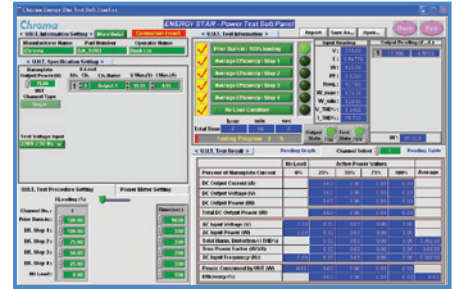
Chroma Energy Star Test Soft Panel

Chroma

ENERGY STAR - Power Test Soft Panel

Report | Save As... | Open... | Run | Exit

U.U.T. Information Setting | More Detail | Comparison Result

Manufacturer Name | Part Number | Operator Name

Chroma | SA_01003 | Rock Liu

U.U.T. Specification Setting

Nameplate Output Power(W)

Ch. | Ch. Name | V Max./V | I Max./A

Channel Type

Single

Test Voltage Input

115V / 60 Hz

U.U.T. Test Information

Power Source : 100% loading

Average Efficiency : Step 1

Average Efficiency : Step 2

Average Efficiency : Step 3

Average Efficiency : Step 4

No Load Condition

hour | min | sec

Total Time

Setting Program

Input Reading

Output Reading

V

I

P

PF

V_thd

I_thd

Output State | Test State

U.U.T. Test Procedure Setting

Power Meter Setting

Loading (%)

Channel No.

Prior Burn-in

Eff. Step 1

Eff. Step 2

Eff. Step 3

Eff. Step 4

No Load

Duration(s)

U.U.T. Test Result

Reading Graph | Channel Select | Reading Table

| | No Load | 0% | 25% | 50% | 75% | 100% | Average |
|---|---|---|---|---|---|---|---|
| Percent of Nameplate Current | | | | | | | |
| DC Output Current (A) | | | | | | | |
| DC Output Voltage (V) | | | | | | | |
| DC Output Power (W) | | | | | | | |
| Total DC Output Power (W) | | | | | | | |
| AC Input Voltage (V) | | | | | | | |
| AC Input Current (A) | | | | | | | |
| Total Harm. Distortion (THD) % | | | | | | | |
| True Power Factor (W/VA) | | | | | | | |
| AC Input Frequency (Hz) | | | | | | | |
| Power Consumed by UUT (W) | | | | | | | |
| Efficiency (%) | | | | | | | |